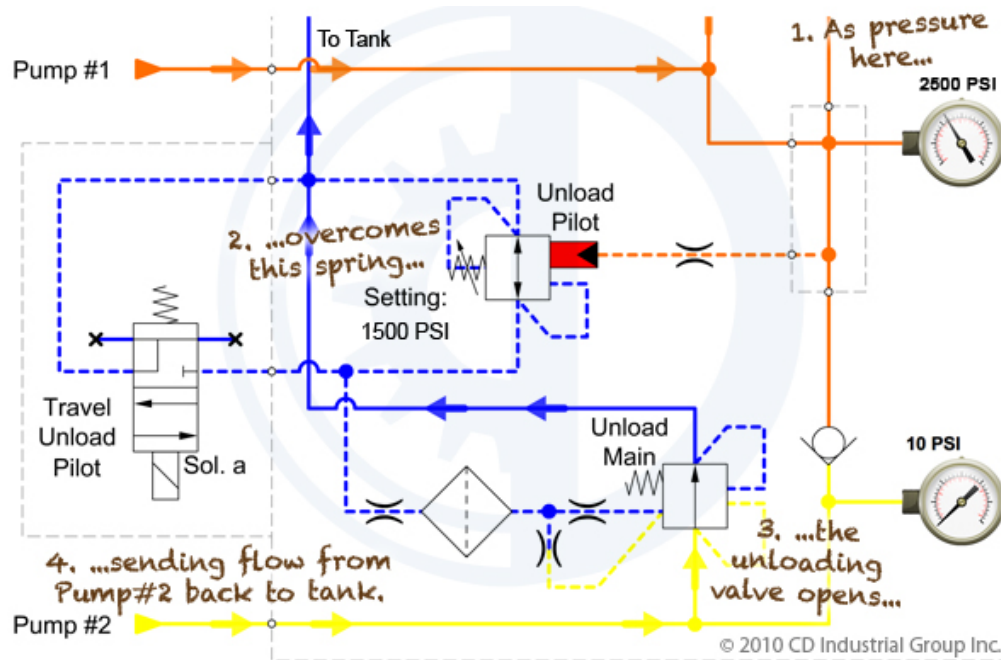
To Tank

Pump #1

1. As pressure here...

2500 PSI

Unload Pilot

2. ...overcomes this spring...

Setting: 1500 PSI

Travel Unload Pilot

Sol. a

Unload Main

10 PSI

3. ...the unloading valve opens...

4. ...sending flow from Pump#2 back to tank.

Pump #2

© 2010 CD Industrial Group Inc.